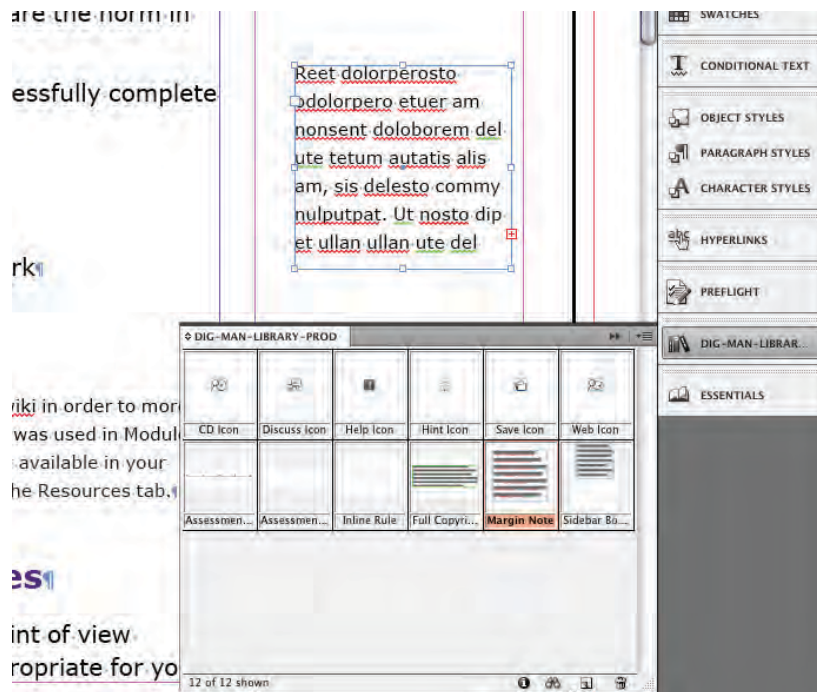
are the norm in

essfully complete

rk¶

wiki in order to mor
was used in Modul
available in your
he Resources tab.¶

es¶

int of view
ropriate for yo

Reet dolorperosto dolorpero etuer am nonsent doloborem del ute tetum autatis alis am, sis delesto commy nulputpat. Ut nosto dip et ullan ullan ute del

SWATCHES
CONDITIONAL TEXT
OBJECT STYLES
PARAGRAPH STYLES
CHARACTER STYLES
HYPERLINKS
PREFLIGHT
DIG-MAN-LIBRAR...
ESSENTIALS

DIG-MAN-LIBRARY-PROD

| CD Icon | Discuss Icon | Help Icon | Hint Icon | Save Icon | Web Icon |
|---|---|---|---|---|---|
| Assessmen... | Assessmen... | Inline Rule | Full Copyri... | Margin Note | Sidebar Bo... |

12 of 12 shown